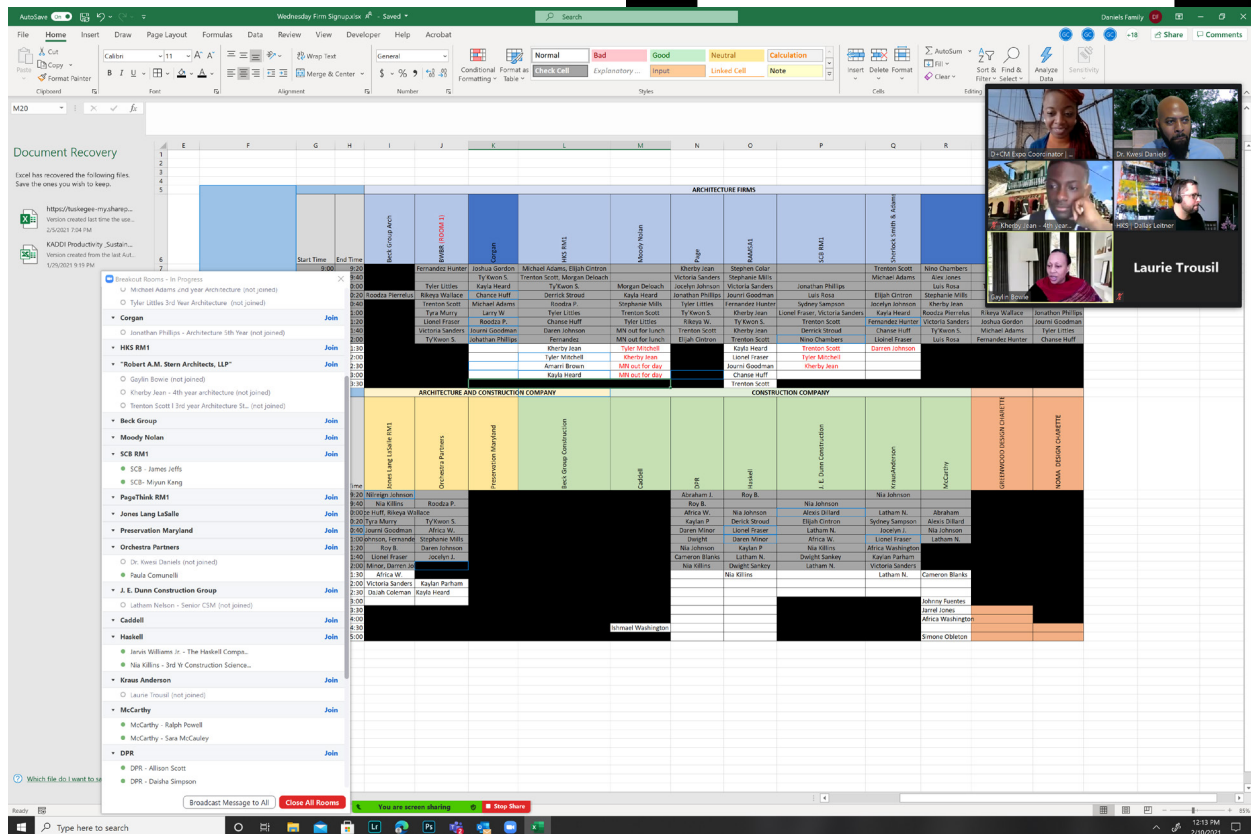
AutoSave On Wednesday Firm Signup.xlsx - Saved Search Daniels Family DF

File Home Insert Draw Page Layout Formulas Data Review View Developer Help Acrobat Share Comments

Cut Copy Format Painter Paste Clipboard Calibri 11 Font Wrap Text Merge & Center Alignment General $ % Number Conditional Formatting Format as Table Normal Bad Good Neutral Calculation Check Cell Explanatory... Input Linked Cell Note Styles Insert Delete Format Cells AutoSum Fill Clear Sort & Filter Find & Select Editing Analyze Data Sensitivity

M20 fx

Document Recovery

Excel has recovered the following files. Save the ones you wish to keep.

https://tuskegee-my.sharep... Version created last time the use... 2/5/2021 7:04 PM

KADDI Productivity_Sustain... Version created from the last Aut... 1/29/2021 9:15 PM

Which file do I want to sa

Breakout Rooms - In Progress
Michael Adams 2nd year Architecture (not joined)
Tyler Littles 3rd Year Architecture (not joined)
Corgan Join
Jonathan Phillips - Architecture 5th Year (not joined)
HKS RM1 Join
"Robert A.M. Stern Architects, LLP" Join
Gaylin Bowie (not joined)
Kherby Jean - 4th year architecture (not joined)
Trenton Scott | 3rd year Architecture St... (not joined)
Beck Group Join
Moody Nolan Join
SCB RM1 Join
SCB - James Jeffs
SCB- Miyun Keng
PageThink RM1 Join
Jones Lang LaSalle Join
Preservation Maryland Join
Orchestra Partners Join
Dr. Kwesi Daniels (not joined)
Paula Comunelli
J. E. Dunn Construction Group Join
Latham Nelson - Senior CSM (not joined)
Caddell Join
Haskell Join
Jarvis Williams Jr. - The Haskell Compa...
Nia Killins - 3rd Yr Construction Science...
Kraus Anderson Join
Laurie Trousil (not joined)
McCarthy Join
McCarthy - Ralph Powell
McCarthy - Sara McCauley
DPR Join
DPR - Allison Scott
DPR - Daisha Simpson
Broadcast Message to All Close All Rooms

ARCHITECTURE FIRMS

| Start Time | End Time | Beck Group Arch | BWBR (ROOM 1) | Corgan | HKS RM1 | Moody Nolan | Page | RAMSA1 | SCB RM1 | Shinlock Smith & Adams | |
|---|---|---|---|---|---|---|---|---|---|---|---|
| 9:00 | 9:20 | | Fernandez Hunter | Joshua Gordon | Michael Adams, Elijah Cintron | | Kherby Jean | Stephen Colar | | Trenton Scott | Nino Chambers |
| | 9:40 | | Tyler Littles | Ty'Kwon S. | Trenton Scott, Morgan Deloach | Morgan Deloach | Victoria Sanders | Stephanie Mills | | Michael Adams | Alex Jones |
| | 0:20 | Roodza Pierrelus | Rikeya Wallace | Kayla Heard | Ty'Kwon S. | Kayla Heard | Jocelyn Johnson | Victoria Sanders | Jonathan Phillips | | Luis Rosa |
| | | | Trenton Scott | Chance Huff | Derrick Stroud | Stephanie Mills | Jonathan Phillips | Journi Goodman | Luis Rosa | Elijah Cintron | Stephanie Mills |
| | 1:00 | | Tyra Murry | Michael Adams | Roodza P. | Trenton Scott | Tyler Littles | Lionel Fraser | Sydney Sampson | Jocelyn Johnson | Kherby Jean |
| | 1:20 | | Lionel Fraser | Larry W. | Tyler Littles | MN out for lunch | Ty'Kwon S. | Kherby Jean | Lionel Fraser, Victoria Sanders | Kayla Heard | Roodza Pierrelus |
| | 1:40 | | Victoria Sanders | Roodza P. | Chanse Huff | Tyler Littles | Rikeya W. | Ty'Kwon S. | Trenton Scott | Fernandez Hunter | Victoria Sanders |
| | 2:00 | | Ty'Kwon S. | Journi Goodman | Daren Johnson | MN out for lunch | Trenton Scott | Kherby Jean | Derrick Stroud | Chase Huff | Ty'Kwon S. |
| | | | | Johnathan Phillips | Fernandez | MN out for lunch | Elijah Cintron | Trenton Scott | Nino Chambers | | Luis Rosa |
| | 2:30 | | | | Kherby Jean | Tyler Mitchell | | Kayla Heard | Trenton Scott | Darren Johnson | |
| | | | | | Tyler Mitchell | Kherby Jean | | Lionel Fraser | Tyler Mitchell | | |
| | | | | | Amarri Brown | MN out for day | | Journi Goodman | Kherby Jean | | |
| | 3:00 | | | | Kayla Heard | MN out for day | | Chase Huff | | | |
| | 3:30 | | | | | | | Trenton Scott | | | |

Rikeya Wallace | Jonathan Phillips
Joshua Gordon | Journi Goodman
Michael Adams | Tyler Littles
Fernandez Hunter | Chase Huff

ARCHITECTURE AND CONSTRUCTION COMPANY | CONSTRUCTION COMPANY

| Time | Jones Lang LaSalle RM1 | Orchestra Partners | Preservation Maryland | Beck Group Construction | Caddell | DPR | Haskell | J. E. Dunn Construction | KrausAnderson | McCarthy | GREENWOOD DESIGN CHARETTE | NOMA DESIGN CHARETTE |
|---|---|---|---|---|---|---|---|---|---|---|---|---|
| 9:20 | Nilreign Johnson | | | | | Abraham J. | Roy B. | | Nia Johnson | | | |
| 9:40 | Nia Killins | Roodza P. | | | | Roy B. | | Nia Johnson | | | | |
| 0:00 | Chase Huff, Rikeya Wallace | Tyler Littles | | | | Africa W. | Nia Johnson | Alexis Dillard | Latham N. | Abraham | | |
| 0:20 | Tyra Murry | Ty'Kwon S. | | | | Kaylan P | Derick Stroud | Elijah Cintron | Sydney Sampson | Alexis Dillard | | |
| 0:40 | Journi Goodman | Africa W. | | | | Daren Minor | Lionel Fraser | Latham N. | Jocelyn J. | Nia Johnson | | |
| 1:00 | Johnson, Fernande | Stephanie Mills | | | | Dwight | Daren Minor | Africa W. | Lionel Fraser | Latham N. | | |
| 1:20 | Roy B. | Daren Johnson | | | | Nia Johnson | Kaylan P | Nia Killins | Africa Washington | | | |
| 1:40 | Lionel Fraser | Jocelyn J. | | | | Cameron Blanks | Latham N. | Dwight Sankey | Kaylan Parham | | | |
| 2:00 | Minor, Darren Jo | | | | | Nia Killins | Dwight Sankey | Latham N. | Victoria Sanders | | | |
| 2:30 | Africa W. | | | | | | Nia Killins | | Latham N. | Cameron Blanks | | |
| 2:00 | Victoria Sanders | Kaylan Parham | | | | | | | | | | |
| 2:30 | Dajah Coleman | Kayla Heard | | | | | | | | | | |
| 3:00 | | | | | | | | | | Johnny Fuentes | | |
| 3:30 | | | | | | | | | | Jarrel Jones | | |
| 4:00 | | | | | | | | | | Africa Washington | | |
| 4:30 | | | | | Ishmael Washington | | | | | | | |
| 5:00 | | | | | | | | | | Simone Obleton | | |

D+CM Expo Coordinator | ... Dr. Kwesi Daniels Kherby Jean - 4th year... HKS - Dallas Leitner Gaylin Bowie Laurie Trousil

You are screen sharing Stop Share

Ready 85%

Type here to search 12:13 PM 2/10/2021